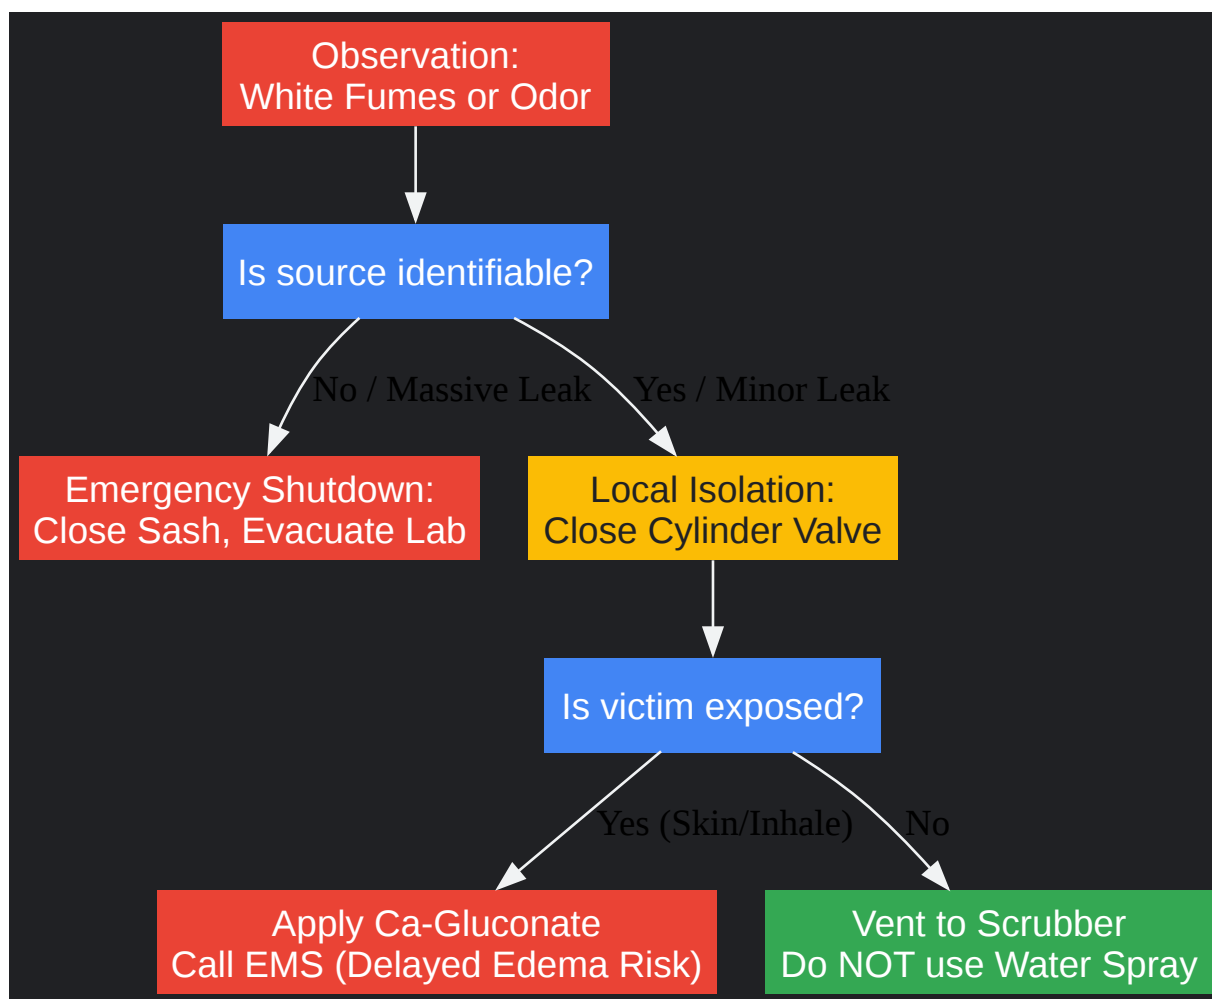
Observation:
White Fumes or Odor

Is source identifiable?

No / Massive Leak

Yes / Minor Leak

Emergency Shutdown:
Close Sash, Evacuate Lab

Local Isolation:
Close Cylinder Valve

Is victim exposed?

Yes (Skin/Inhale)

No

Apply Ca-Gluconate
Call EMS (Delayed Edema Risk)

Vent to Scrubber
Do NOT use Water Spray